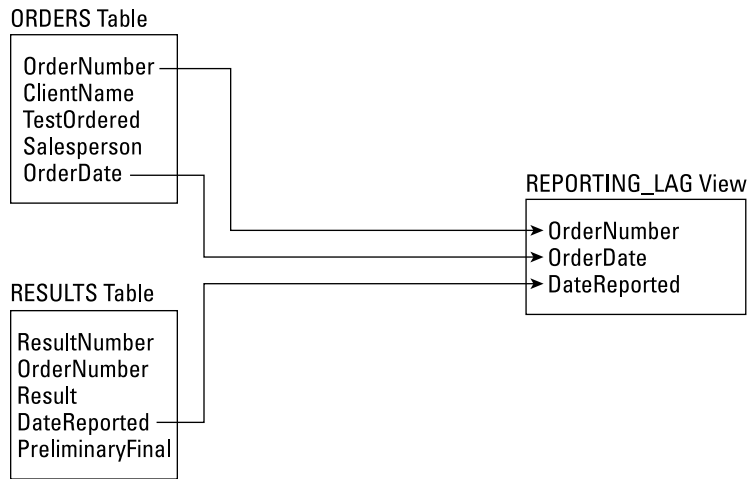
ORDERS Table

OrderNumber
ClientName
TestOrdered
Salesperson
OrderDate

REPORTING_LAG View

OrderNumber
OrderDate
DateReported

RESULTS Table

ResultNumber
OrderNumber
Result
DateReported
PreliminaryFinal